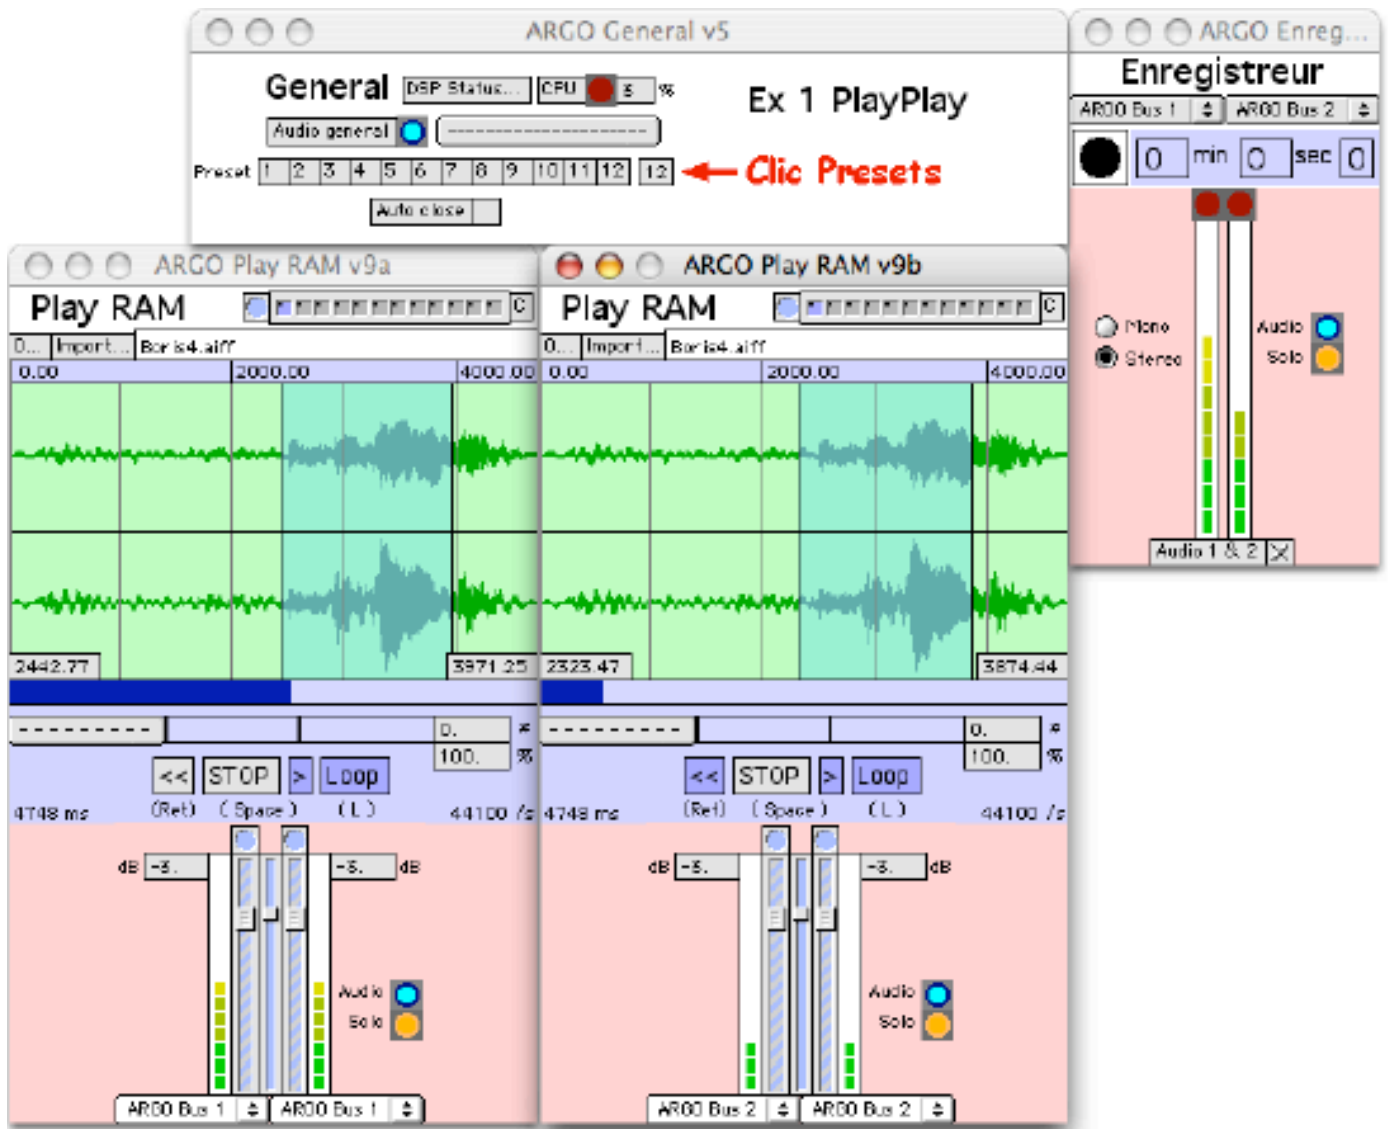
ARGO General v5

General DSP Status... CPU 5 %

Ex 1 PlayPlay

Audio general --------------------

Preset 1 2 3 4 5 6 7 8 9 10 11 12 12 Clic Presets

Auto close

ARGO Enreg...

Enregistreur

ARGO Bus 1 ARGO Bus 2

0 min 0 sec 0

Mono
Stereo

Audio
Solo

Audio 1 & 2

ARGO Play RAM v9a

Play RAM C

O... Import... Boris4.aiff

0.00 2000.00 4000.00

2442.77 3971.25

---------- 0. # 100. %

<< STOP > Loop

4748 ms (Ret) (Space) (L) 44100 /s

dB -5. -5. dB

Audio
Solo

ARGO Bus 1 ARGO Bus 1

ARGO Play RAM v9b

Play RAM C

O... Import... Boris4.aiff

0.00 2000.00 4000.00

2323.47 3874.44

---------- 0. # 100. %

<< STOP > Loop

4748 ms (Ret) (Space) (L) 44100 /s

dB -5. -5. dB

Audio
Solo

ARGO Bus 2 ARGO Bus 2